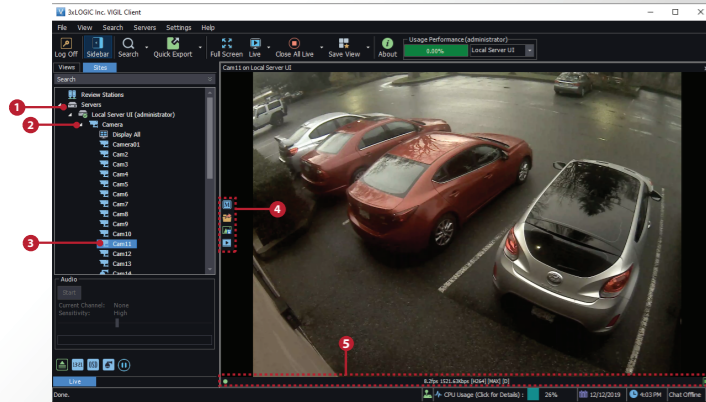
3xLOGIC Inc. VIGIL Client

File View Search Servers Settings Help

Log Off Sidebar Search Quick Export Full Screen Live Close All Live Save View About

Usage Performance (administrator)

0.00%

Local Server UI

Views Sites

Search

1

2

3

4

5

Review Stations

Servers

Local Server UI (administrator)

Camera

Display All

Camera01

Cam2

Cam3

Cam4

Cam5

Cam6

Cam7

Cam8

Cam9

Cam10

Cam11

Cam12

Cam13

Cam14

Audio

Start

Current Channel: None

Sensitivity: High

Live

Cam11 on Local Server UI

6.2fps 151.63kbps [H264] [MAX] [D]

Done.

CPU Usage (Click for Details) : 26%

12/12/2019

4:03 PM

Chat Offline